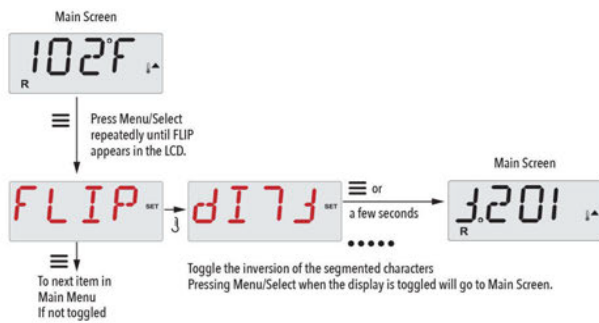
Main Screen

102°F

R

Press Menu/Select repeatedly until FLIP appears in the LCD.

FLIP SET

dI7Ⅎ SET

or

a few seconds

•••••

Main Screen

Ⅎ.201

R

To next item in Main Menu If not toggled

Toggle the inversion of the segmented characters
Pressing Menu/Select when the display is toggled will go to Main Screen.